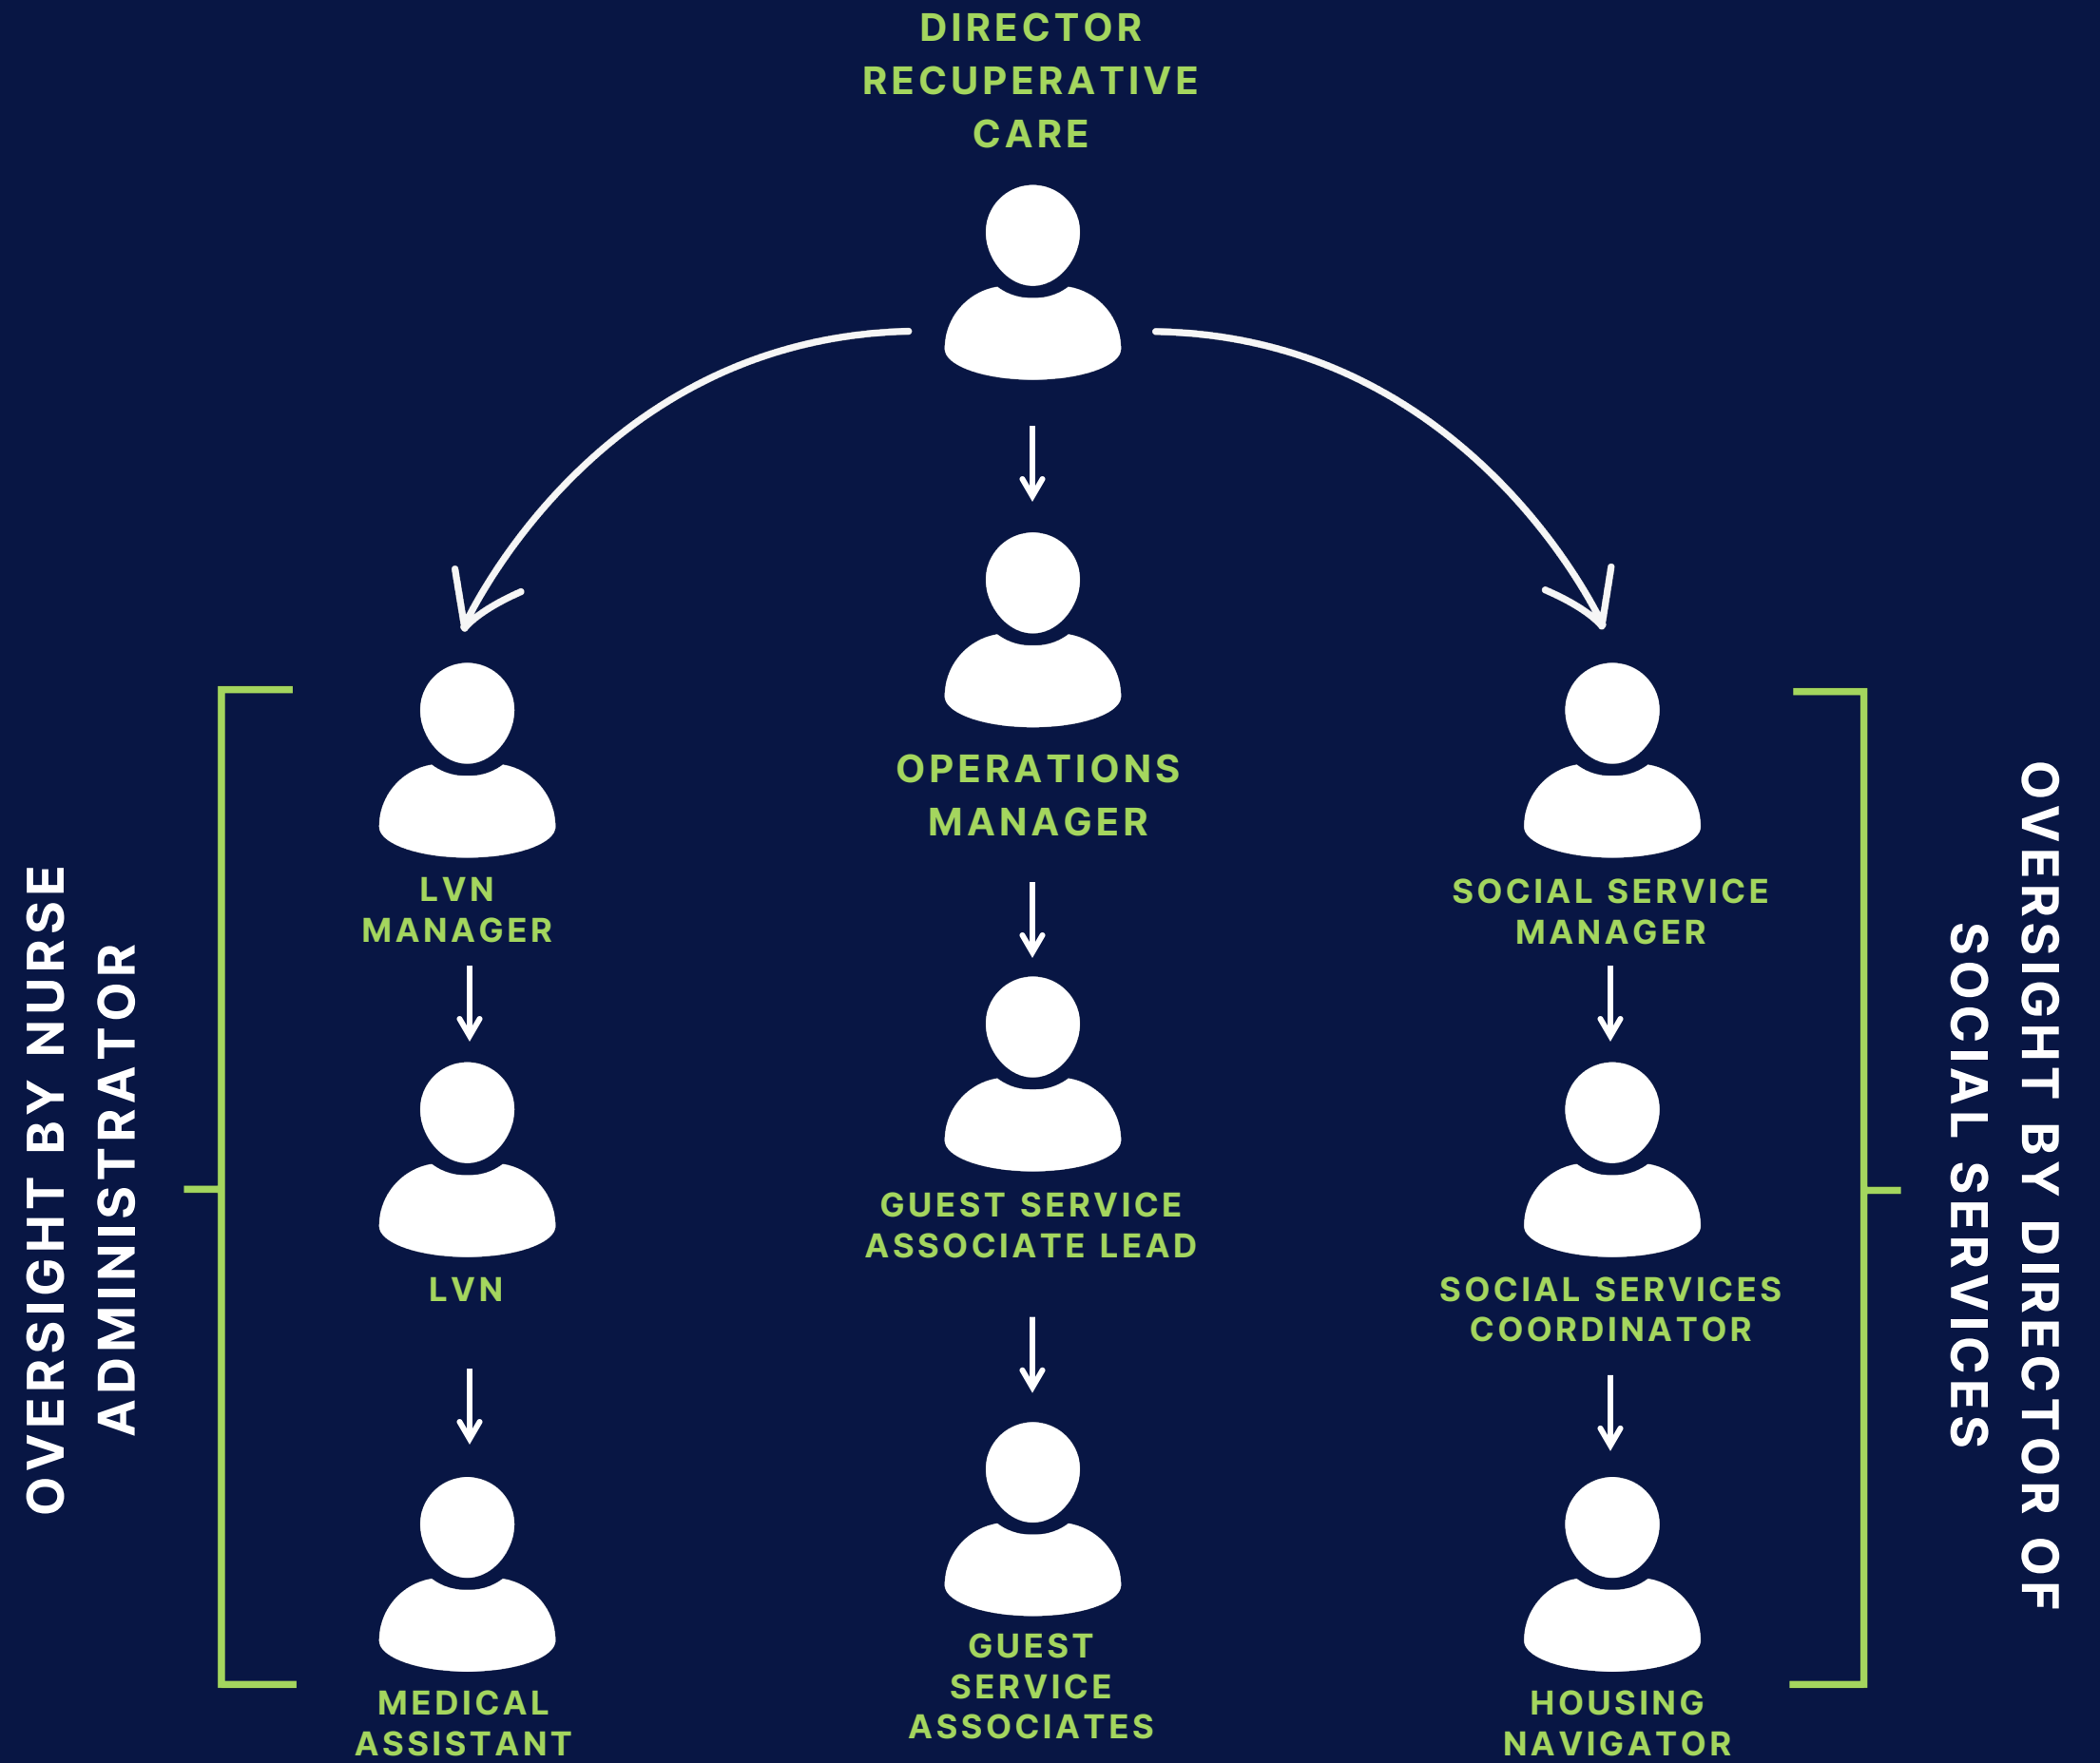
DIRECTOR RECUPERATIVE CARE

OPERATIONS MANAGER

GUEST SERVICE ASSOCIATE LEAD

GUEST SERVICE ASSOCIATES

LVN MANAGER

LVN

MEDICAL ASSISTANT

SOCIAL SERVICE MANAGER

SOCIAL SERVICES COORDINATOR

HOUSING NAVIGATOR

OVERSIGHT BY NURSE ADMINISTRATOR

OVERSIGHT BY DIRECTOR OF SOCIAL SERVICES